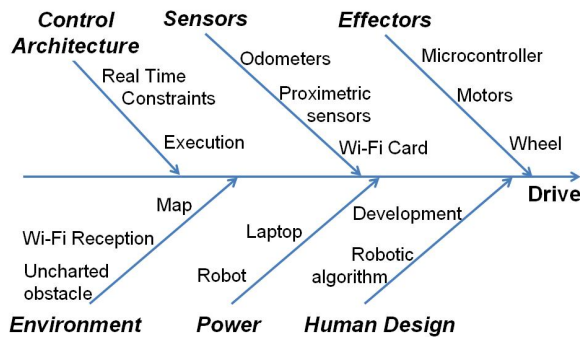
Control Architecture

Real Time Constraints

Execution

Sensors

Odometers

Proximetric sensors

Wi-Fi Card

Effectors

Microcontroller

Motors

Wheel

Drive

Map

Wi-Fi Reception

Uncharted obstacle

Environment

Laptop

Robot

Power

Development

Robotic algorithm

Human Design